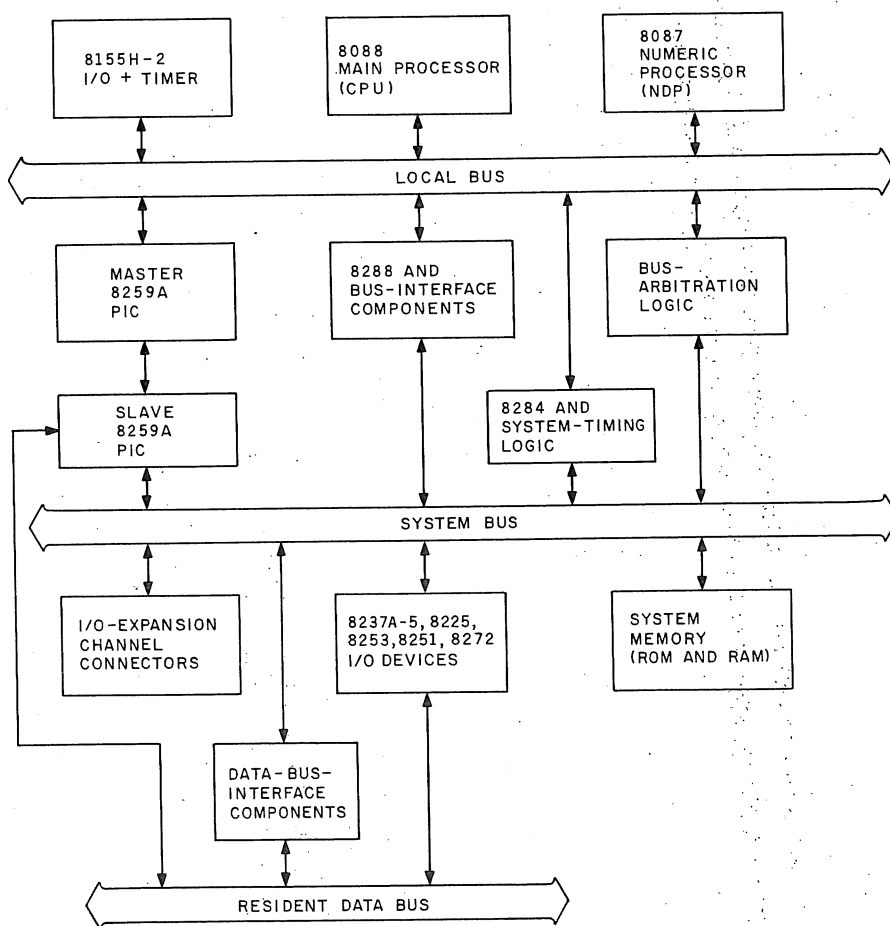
8155H-2
I/O + TIMER

8088
MAIN PROCESSOR
(CPU)

8087
NUMERIC
PROCESSOR
(NDP)

LOCAL BUS

MASTER
8259A
PIC

8288 AND
BUS-INTERFACE
COMPONENTS

BUS-
ARBITRATION
LOGIC

SLAVE
8259A
PIC

8284 AND
SYSTEM-TIMING
LOGIC

SYSTEM BUS

I/O-EXPANSION
CHANNEL
CONNECTORS

8237A-5, 8225,
8253, 8251, 8272
I/O DEVICES

SYSTEM
MEMORY
(ROM AND RAM)

DATA-BUS-
INTERFACE
COMPONENTS

RESIDENT DATA BUS